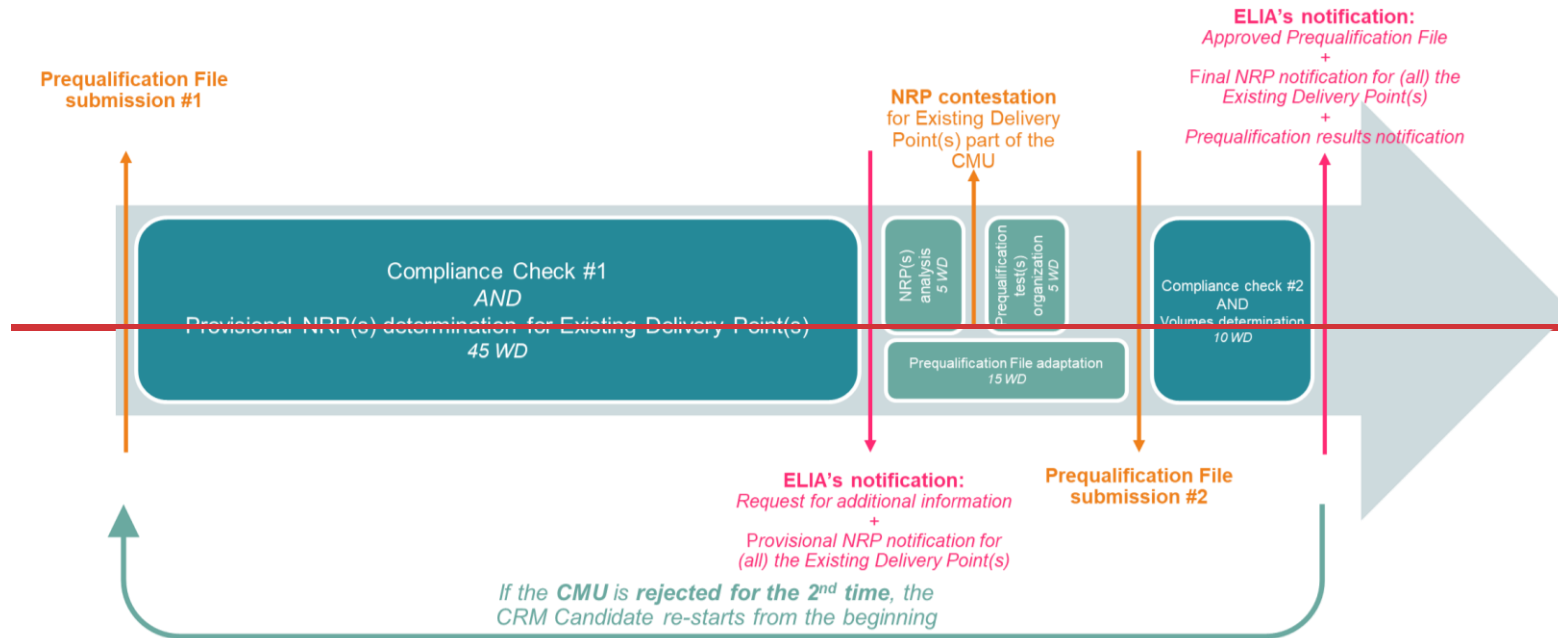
ELIA's notification:
Approved Prequalification File
+
Final NRP notification for (all) the Existing Delivery Point(s)
+
Prequalification results notification

Prequalification File submission #1

NRP contestation for Existing Delivery Point(s) part of the CMU

Compliance Check #1
AND
Provisional NRP(s) determination for Existing Delivery Point(s)
45 WD

NRP(s) analysis
5 WD

Prequalification test(s) organization
5 WD

Compliance check #2
AND
Volumes determination
10 WD

Prequalification File adaptation
15 WD

ELIA's notification:
Request for additional information
+
Provisional NRP notification for (all) the Existing Delivery Point(s)

Prequalification File submission #2

If the CMU is rejected for the 2$^{nd}$ time, the CRM Candidate re-starts from the beginning